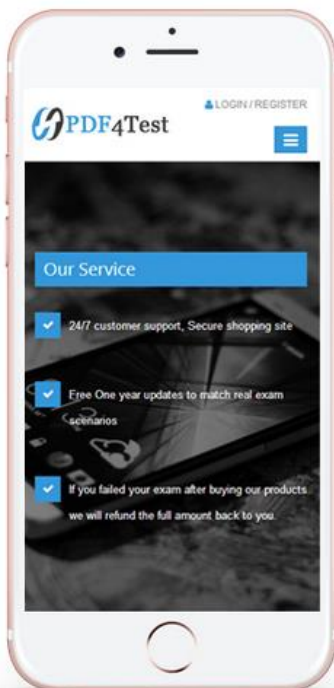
LOGIN / REGISTER

PDF4Test

Our Service

24/7 customer support, Secure shopping site

Free One year updates to match real exam scenarios

If you failed your exam after buying our products we will refund the full amount back to you.